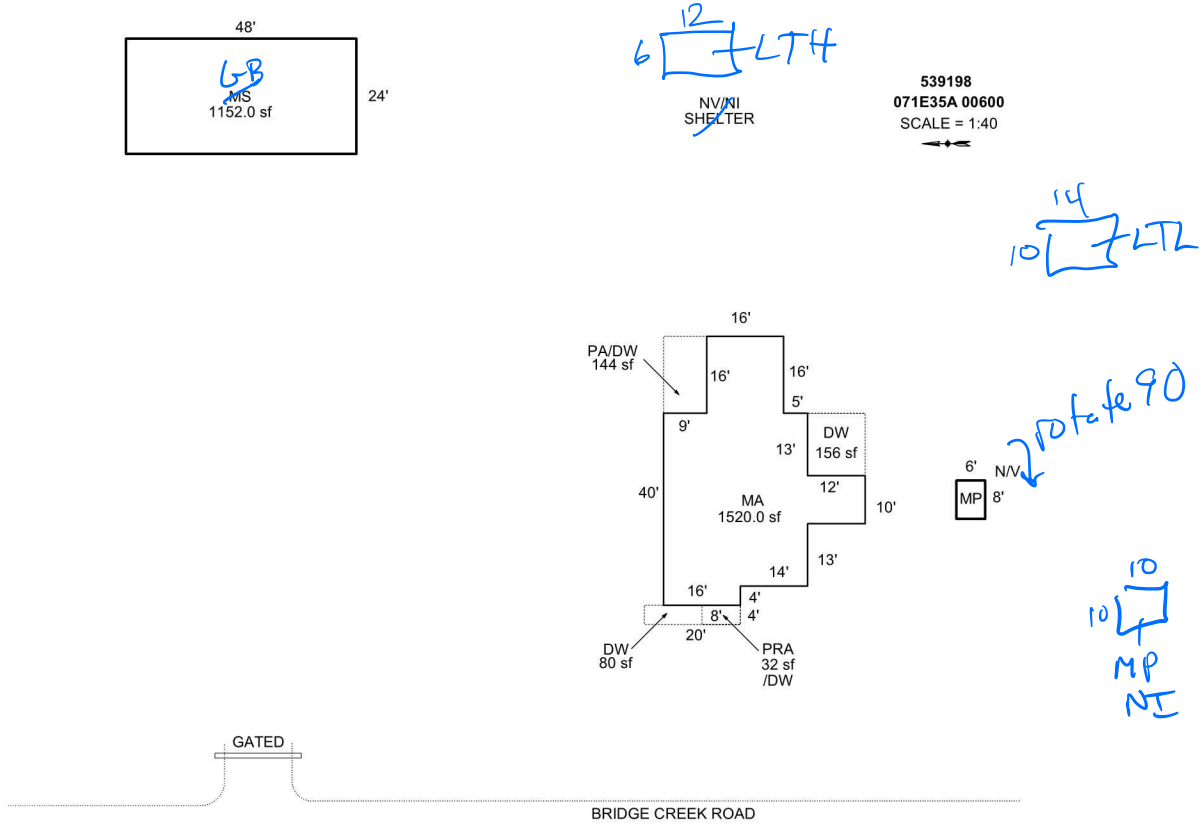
48'

GB
MS
1152.0 sf

24'

12
6
LTH

NV/NI
SHELTER

539198
071E35A 00600
SCALE = 1:40

14
10
LTL

16'
PA/DW
144 sf
16'
16'
5'
9'
DW
156 sf
13'
40'
MA
1520.0 sf
12'
10'
13'
14'
16'
4'
4'
8'
20'
DW
80 sf
PRA
32 sf
/DW

2 Rotate 90
6'
N/V
MP
8'

10
10
MP
NI

GATED

BRIDGE CREEK ROAD